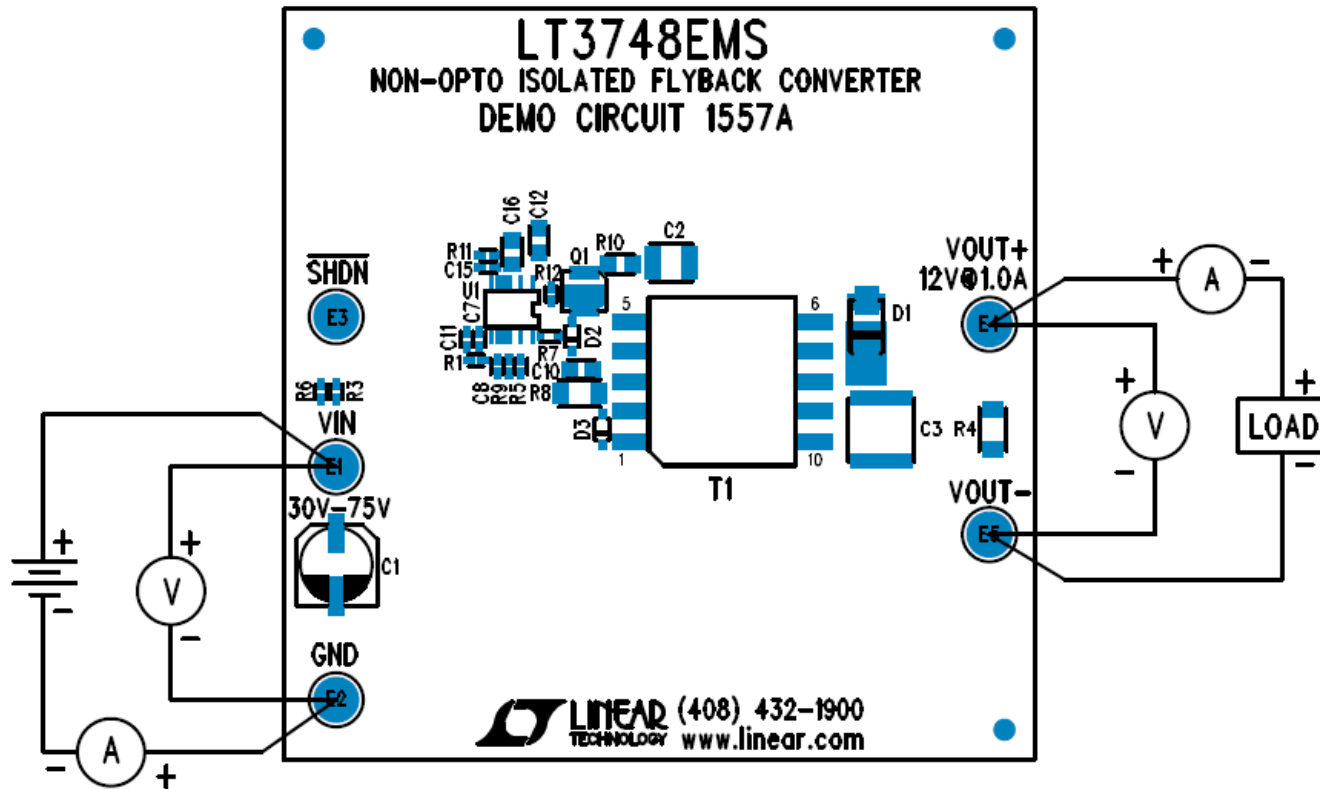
LT3748EMS
NON-OPTO ISOLATED FLYBACK CONVERTER
DEMO CIRCUIT 1557A

$\overline{SHDN}$
E3

C16 C12
R11 C15 R12 Q1 R10 C2
U1 C7 C11 R1 R7 D2 C10 C8 R9 R5 R8 D3
5 6 1 10
T1
D1
C3 R4

R6 R3
VIN
E1
30V-75V
C1
GND
E2

VOUT+
12V@1.0A
E4
VOUT-
E5

+ A −
+ V −
+ LOAD −
+ −
+ V −
− A +

LINEAR TECHNOLOGY (408) 432-1900
www.linear.com